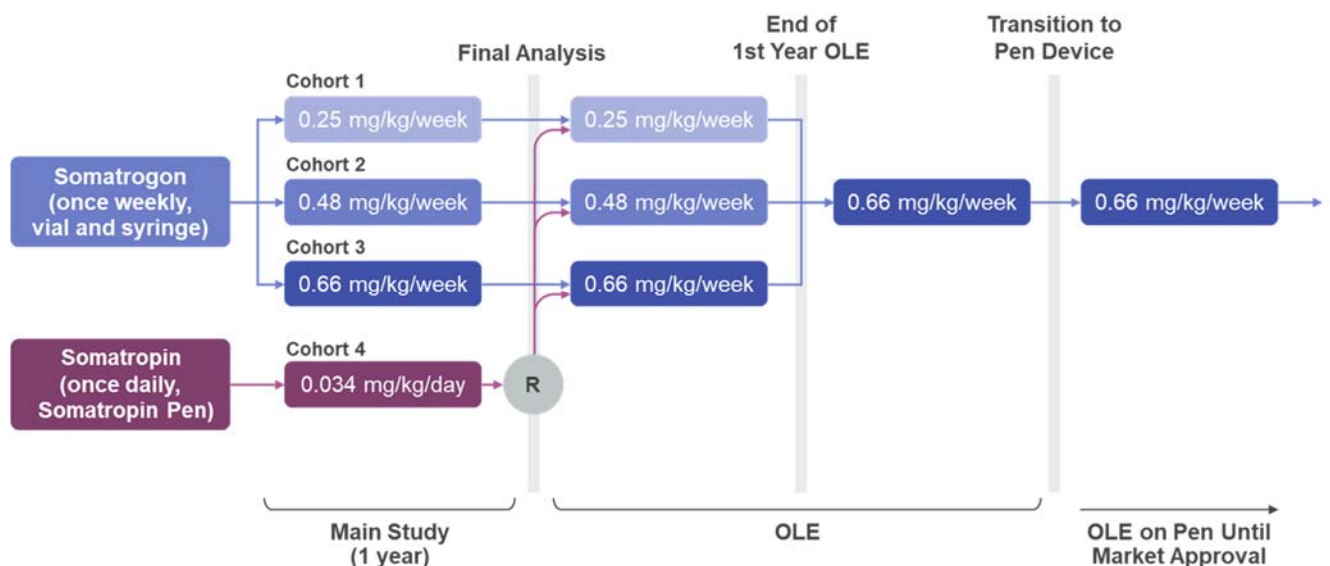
Final Analysis

End of 1st Year OLE

Transition to Pen Device

Somatrogon (once weekly, vial and syringe)

Cohort 1

0.25 mg/kg/week

Cohort 2

0.48 mg/kg/week

Cohort 3

0.66 mg/kg/week

Somatropin (once daily, Somatropin Pen)

Cohort 4

0.034 mg/kg/day

R

0.25 mg/kg/week

0.48 mg/kg/week

0.66 mg/kg/week

0.66 mg/kg/week

0.66 mg/kg/week

Main Study (1 year)

OLE

OLE on Pen Until Market Approval